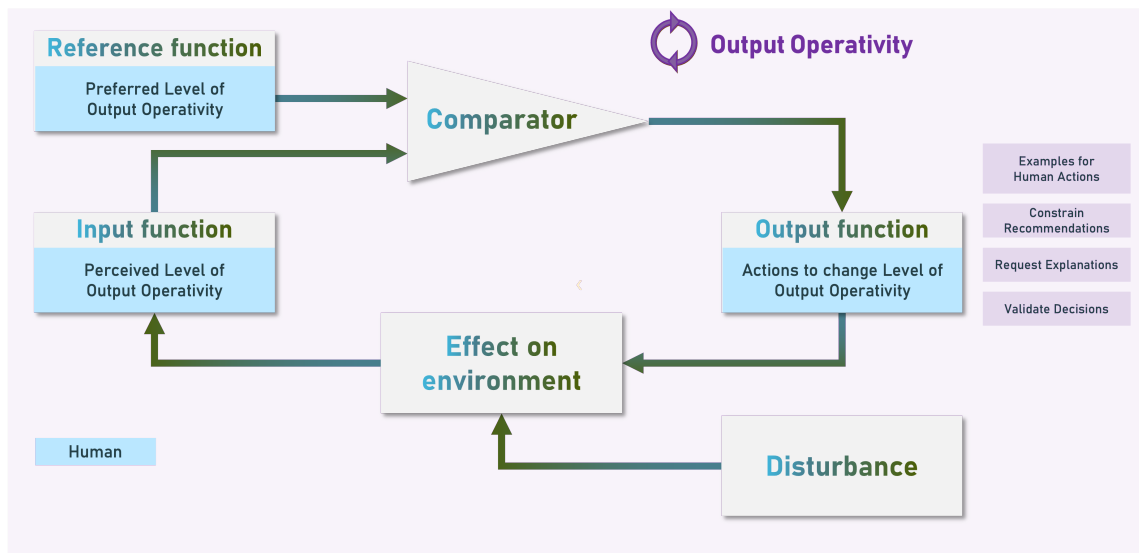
Output Operativity

Reference function

Preferred Level of Output Operativity

Comparator

Examples for Human Actions

Constrain Recommendations

Request Explanations

Validate Decisions

Input function

Perceived Level of Output Operativity

Output function

Actions to change Level of Output Operativity

Effect on environment

Human

Disturbance